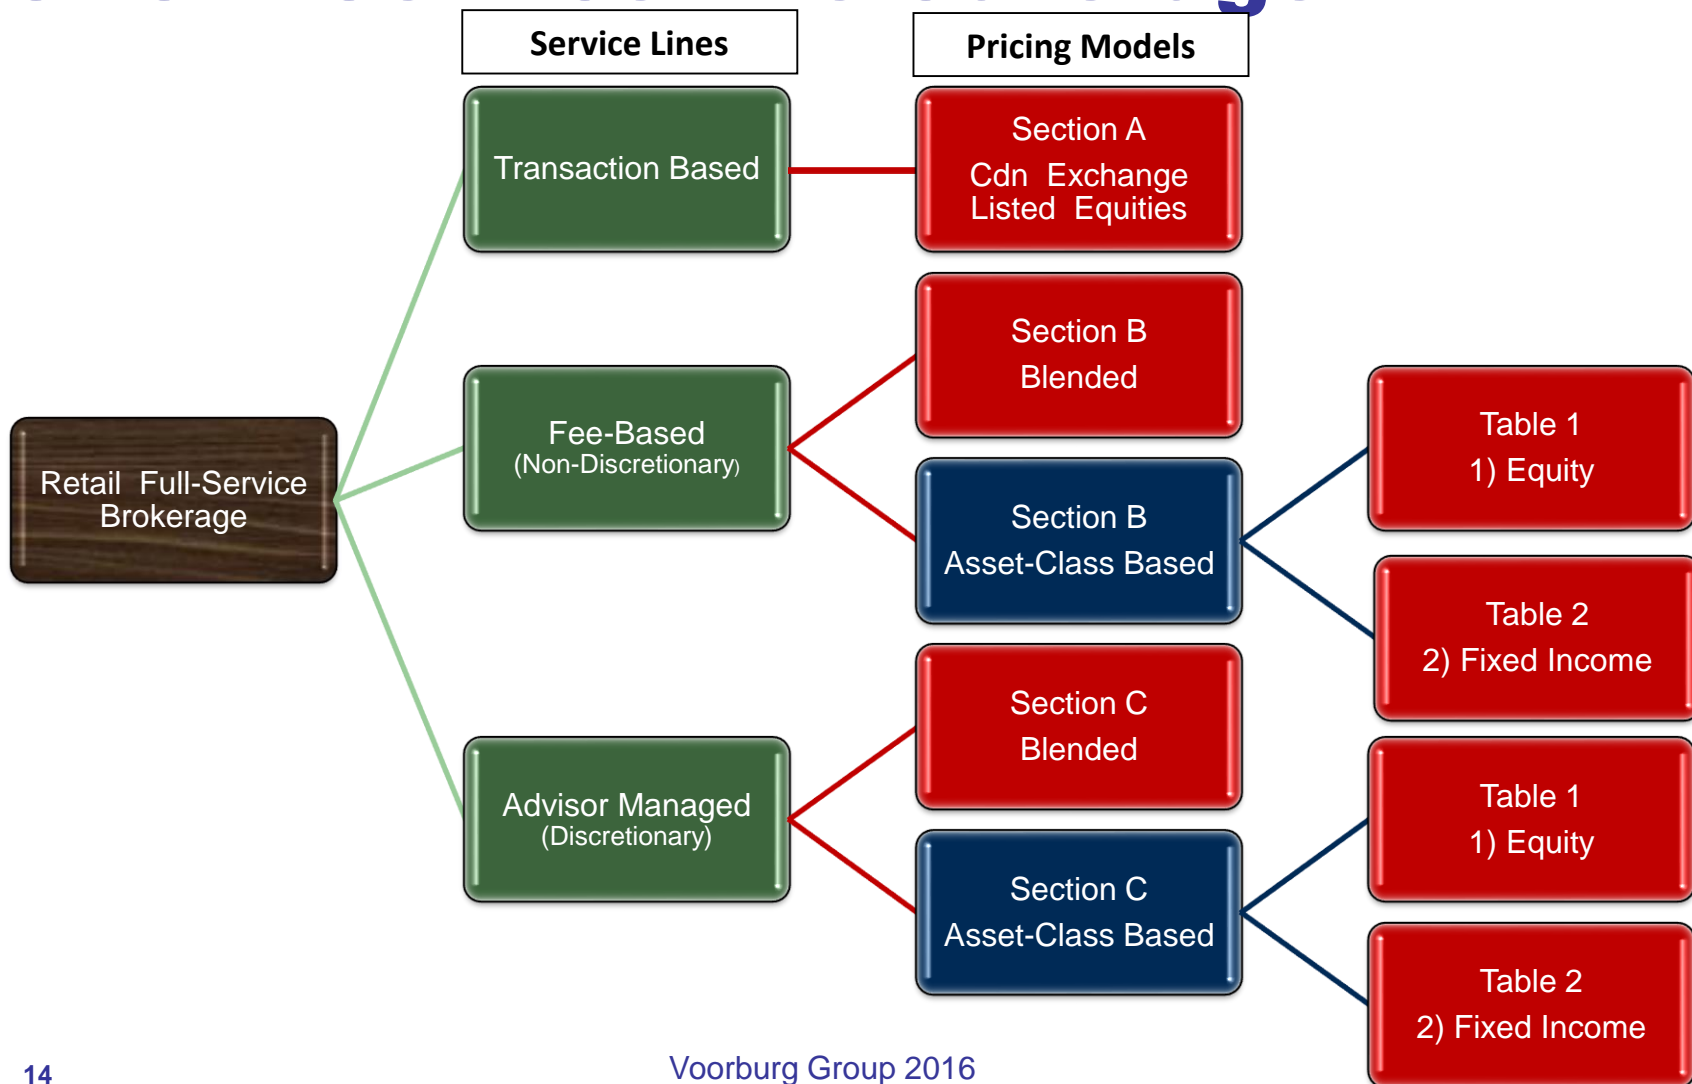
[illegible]

Service Lines

Pricing Models

Retail Full-Service Brokerage

Transaction Based

Section A
Cdn Exchange Listed Equities

Fee-Based
(Non-Discretionary)

Section B
Blended

Section B
Asset-Class Based

Table 1
1) Equity

Table 2
2) Fixed Income

Advisor Managed
(Discretionary)

Section C
Blended

Section C
Asset-Class Based

Table 1
1) Equity

Table 2
2) Fixed Income

14

Voorburg Group 2016